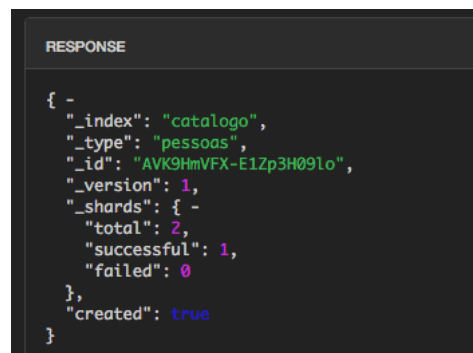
RESPONSE

{ -
  "_index": "catalogo",
  "_type": "pessoas",
  "_id": "AVK9HmVFX-E1Zp3H09lo",
  "_version": 1,
  "_shards": { -
    "total": 2,
    "successful": 1,
    "failed": 0
  },
  "created": true
}